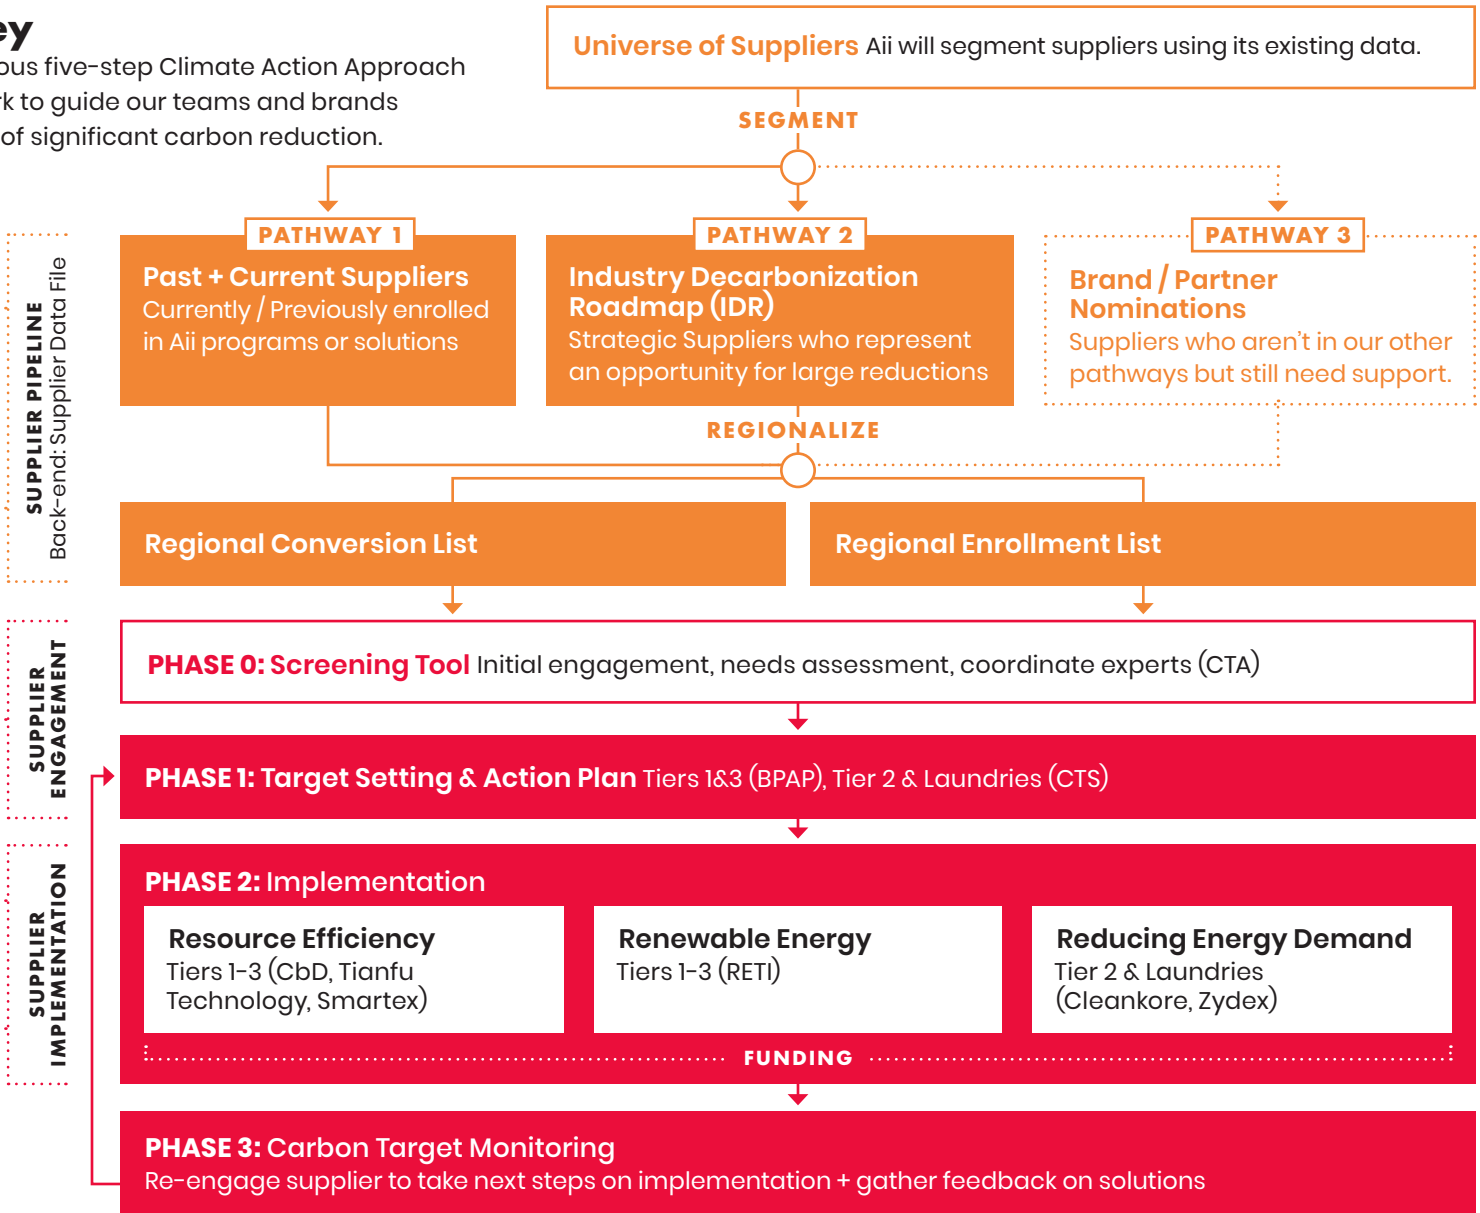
ey
ous five-step Climate Action Approach
k to guide our teams and brands
of significant carbon reduction.

Universe of Suppliers Aii will segment suppliers using its existing data.

SEGMENT

SUPPLIER PIPELINE
Back-end: Supplier Data File

PATHWAY 1
Past + Current Suppliers
Currently / Previously enrolled in Aii programs or solutions

PATHWAY 2
Industry Decarbonization Roadmap (IDR)
Strategic Suppliers who represent an opportunity for large reductions

PATHWAY 3
Brand / Partner Nominations
Suppliers who aren't in our other pathways but still need support.

REGIONALIZE

Regional Conversion List

Regional Enrollment List

SUPPLIER ENGAGEMENT

PHASE 0: Screening Tool Initial engagement, needs assessment, coordinate experts (CTA)

PHASE 1: Target Setting & Action Plan Tiers 1&3 (BPAP), Tier 2 & Laundries (CTS)

SUPPLIER IMPLEMENTATION

PHASE 2: Implementation

Resource Efficiency
Tiers 1-3 (CbD, Tianfu Technology, Smartex)

Renewable Energy
Tiers 1-3 (RETI)

Reducing Energy Demand
Tier 2 & Laundries (Cleankore, Zydex)

FUNDING

PHASE 3: Carbon Target Monitoring
Re-engage supplier to take next steps on implementation + gather feedback on solutions